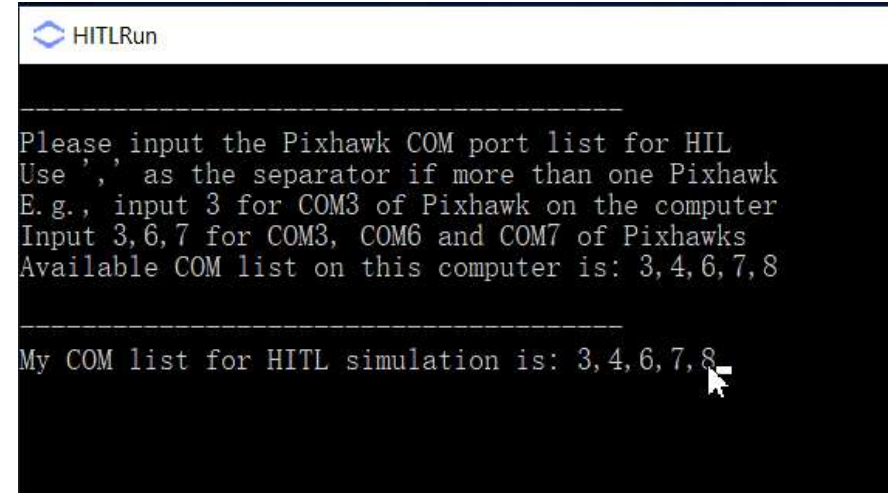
HITLRun

----------------------------------------
Please input the Pixhawk COM port list for HIL
Use ',' as the separator if more than one Pixhawk
E.g., input 3 for COM3 of Pixhawk on the computer
Input 3,6,7 for COM3, COM6 and COM7 of Pixhawks
Available COM list on this computer is: 3,4,6,7,8

----------------------------------------
My COM list for HITL simulation is: 3,4,6,7,8